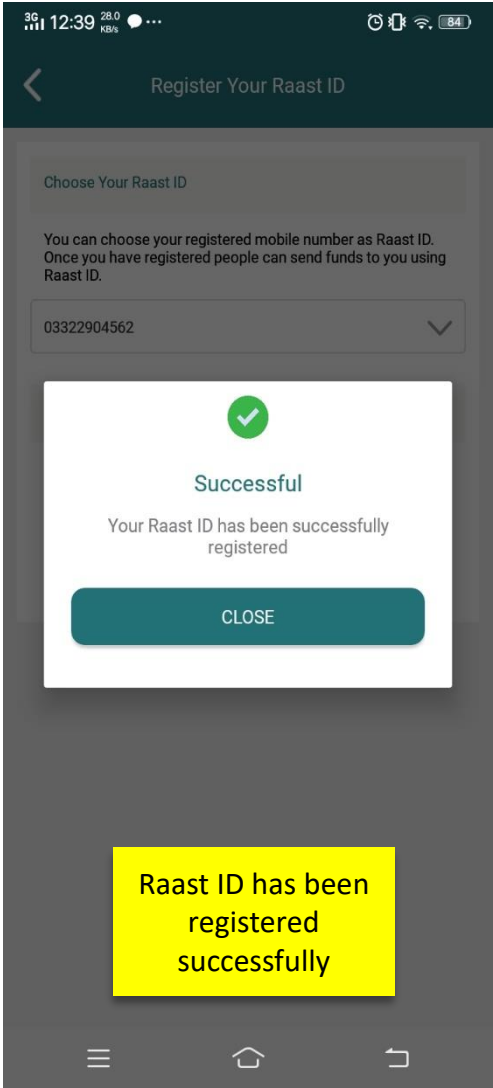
3G 12:39 28.0 KB/s ··· 84

Register Your Raast ID

Choose Your Raast ID

You can choose your registered mobile number as Raast ID. Once you have registered people can send funds to you using Raast ID.

03322904562

Successful

Your Raast ID has been successfully registered

CLOSE

Raast ID has been registered successfully